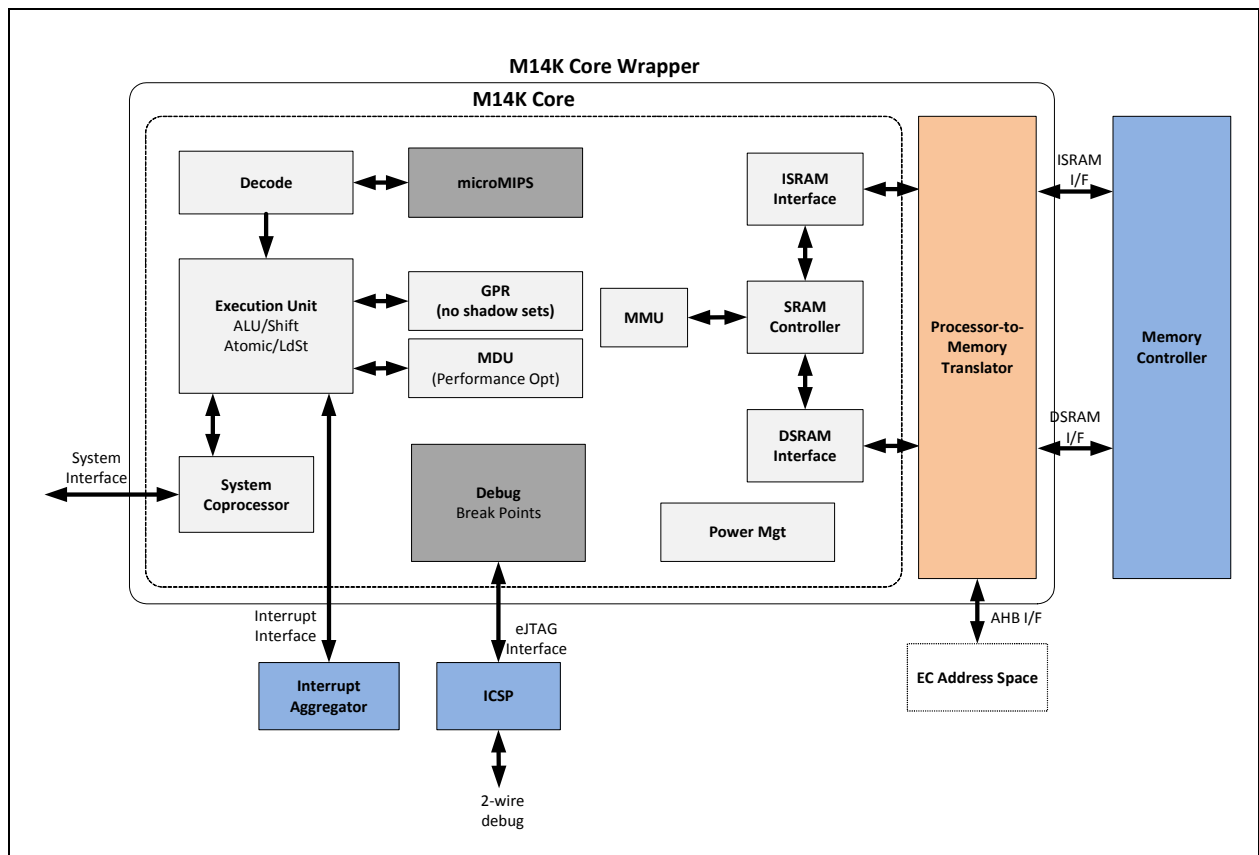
M14K Core Wrapper

M14K Core

Decode

microMIPS

ISRAM Interface

ISRAM I/F

Execution Unit
ALU/Shift
Atomic/LdSt

GPR
(no shadow sets)

MMU

SRAM Controller

Processor-to-Memory Translator

Memory Controller

MDU
(Performance Opt)

DSRAM Interface

DSRAM I/F

System Interface

System Coprocessor

Debug
Break Points

Power Mgt

Interrupt Interface

eJTAG Interface

AHB I/F

Interrupt Aggregator

ICSP

EC Address Space

2-wire debug